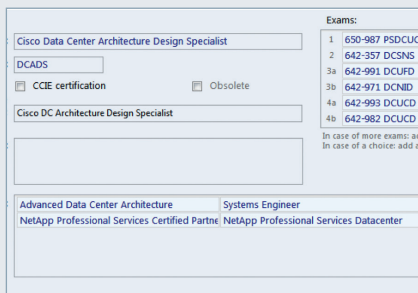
Cisco Data Center Architecture Design Specialist

DCADS

CCIE certification

Obsolete

Cisco DC Architecture Design Specialist

Exams:

| | |
|---|---|
| 1 | 650-987 PSDCUC |
| 2 | 642-357 DCSNS |
| 3a | 642-991 DCUFD |
| 3b | 642-971 DCNID |
| 4a | 642-993 DCUCD |
| 4b | 642-982 DCUCD |

In case of more exams: ad
In case of a choice: add a

| | |
|---|---|
| Advanced Data Center Architecture | Systems Engineer |
| NetApp Professional Services Certified Partne | NetApp Professional Services Datacenter |